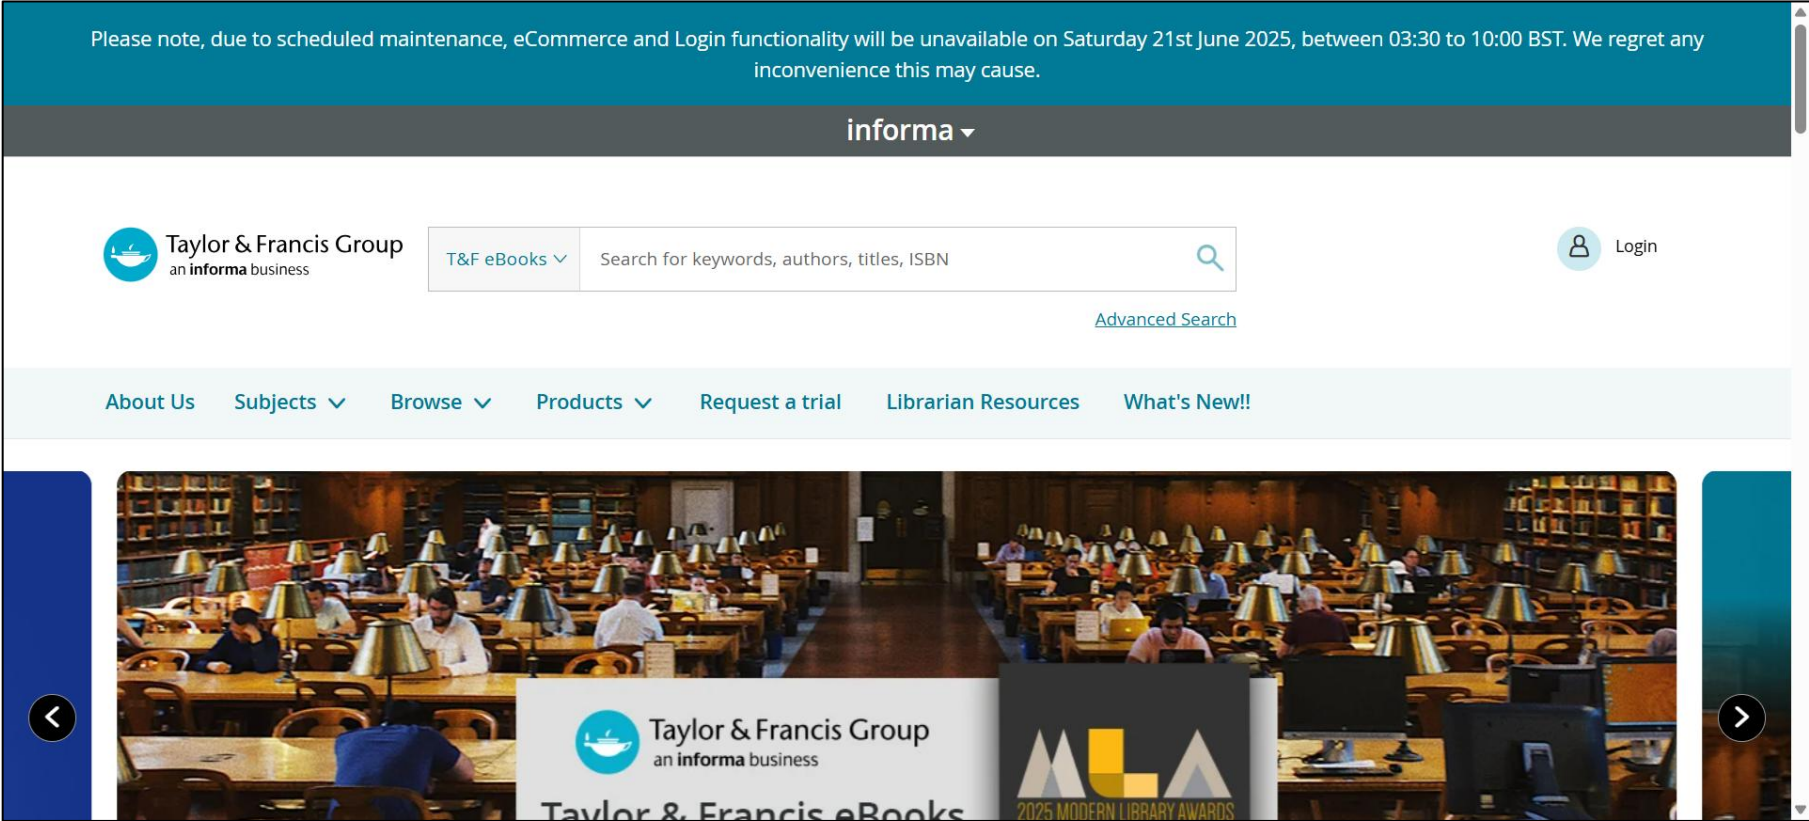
Please note, due to scheduled maintenance, eCommerce and Login functionality will be unavailable on Saturday 21st June 2025, between 03:30 to 10:00 BST. We regret any inconvenience this may cause.

informa

Taylor & Francis Group
an informa business

T&F eBooks

Search for keywords, authors, titles, ISBN

Advanced Search

Login

About Us Subjects Browse Products Request a trial Librarian Resources What's New!!

Taylor & Francis Group
an informa business

Taylor & Francis eBooks

MLA
2025 MODERN LIBRARY AWARDS